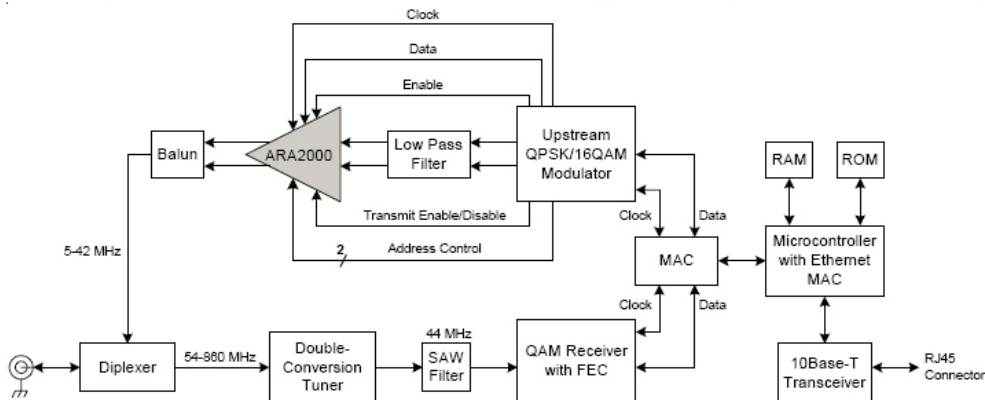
Clock

Data

Enable

Balun

ARA2000

Low Pass Filter

Upstream QPSK/16QAM Modulator

RAM

ROM

Transmit Enable/Disable

Clock

Data

5-42 MHz

2

Address Control

MAC

Microcontroller with Ethernet MAC

Clock

Data

44 MHz

Diplexer

54-860 MHz

Double-Conversion Tuner

SAW Filter

QAM Receiver with FEC

10Base-T Transceiver

RJ45 Connector